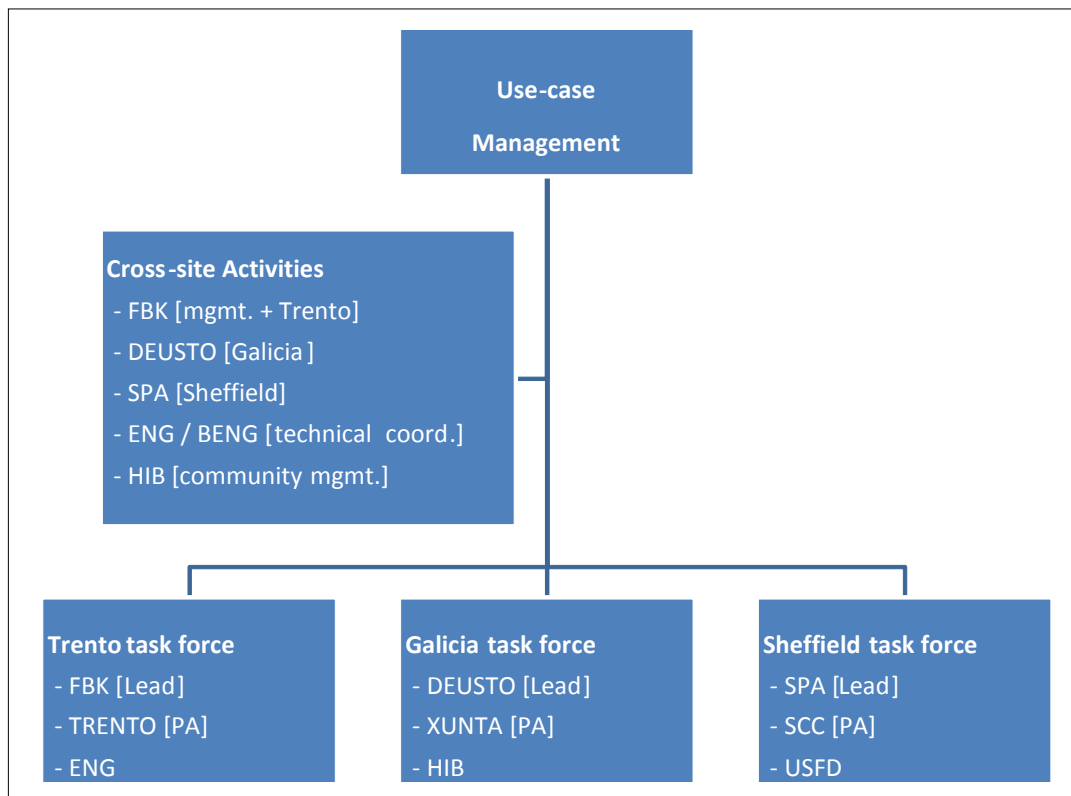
Use-case Management

Cross-site Activities
- FBK [mgmt. + Trento]
- DEUSTO [Galicia]
- SPA [Sheffield]
- ENG / BENG [technical coord.]
- HIB [community mgmt.]

Trento task force
- FBK [Lead]
- TRENTO [PA]
- ENG

Galicia task force
- DEUSTO [Lead]
- XUNTA [PA]
- HIB

Sheffield task force
- SPA [Lead]
- SCC [PA]
- USFD